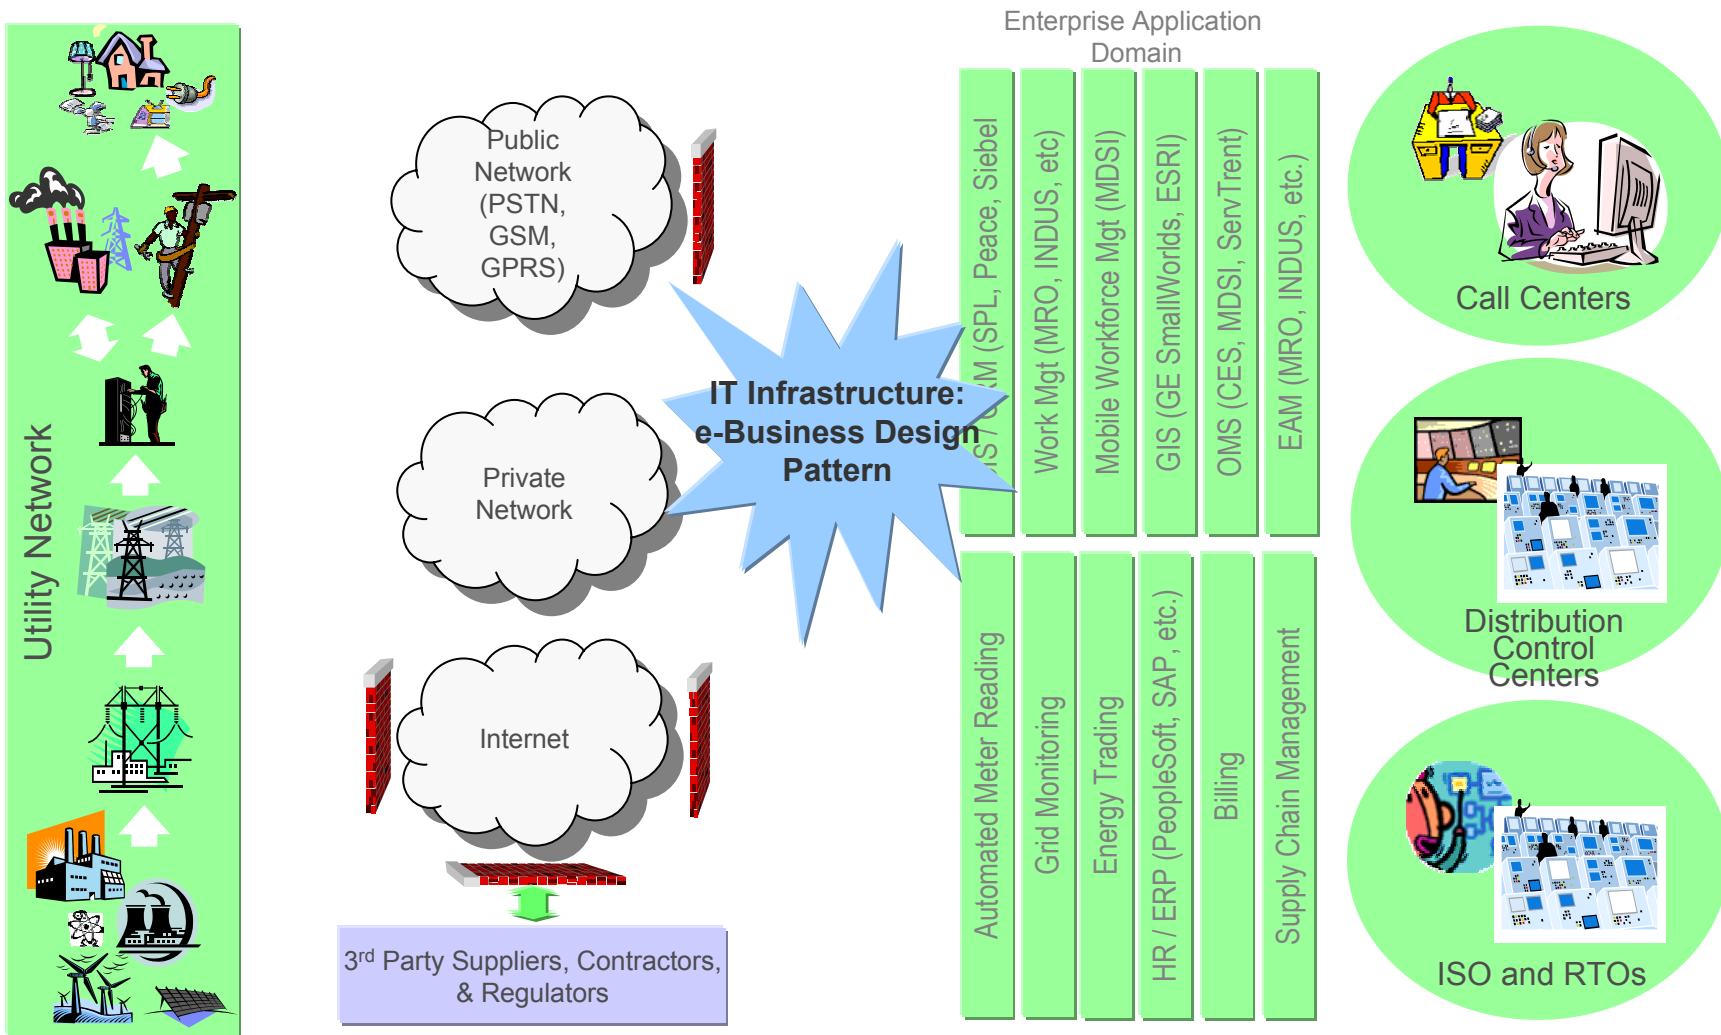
Utility Network

Public Network (PSTN, GSM, GPRS)

Private Network

Internet

3rd Party Suppliers, Contractors, & Regulators

IT Infrastructure: e-Business Design Pattern

Enterprise Application Domain

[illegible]S / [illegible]M (SPL, Peace, Siebel

Work Mgt (MRO, INDUS, etc)

Mobile Workforce Mgt (MDSI)

GIS (GE SmallWorlds, ESRI)

OMS (CES, MDSI, ServTrent)

EAM (MRO, INDUS, etc.)

Automated Meter Reading

Grid Monitoring

Energy Trading

HR / ERP (PeopleSoft, SAP, etc.)

Billing

Supply Chain Management

Call Centers

Distribution Control Centers

ISO and RTOs